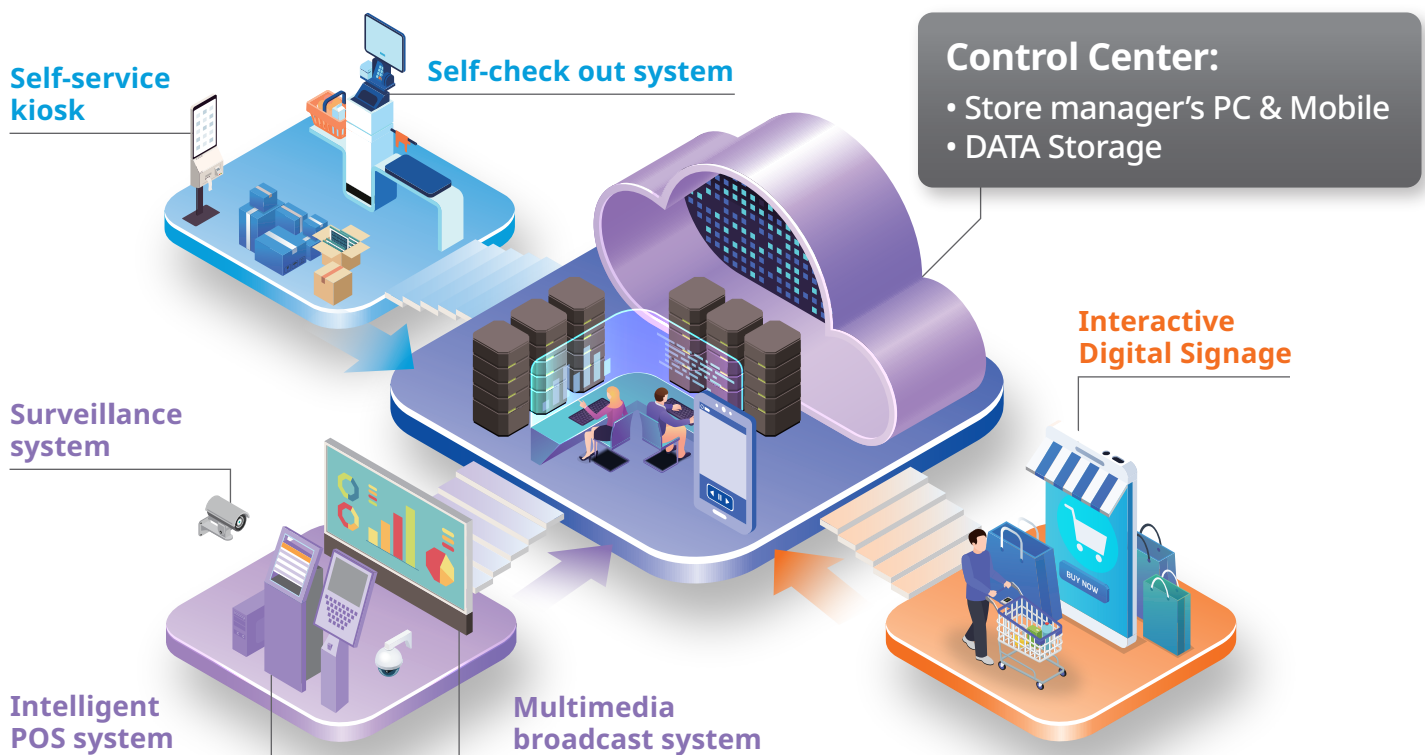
Self-service kiosk

Self-check out system

Control Center:
• Store manager’s PC & Mobile
• DATA Storage

Interactive Digital Signage

Surveillance system

BUY NOW

Intelligent POS system

Multimedia broadcast system